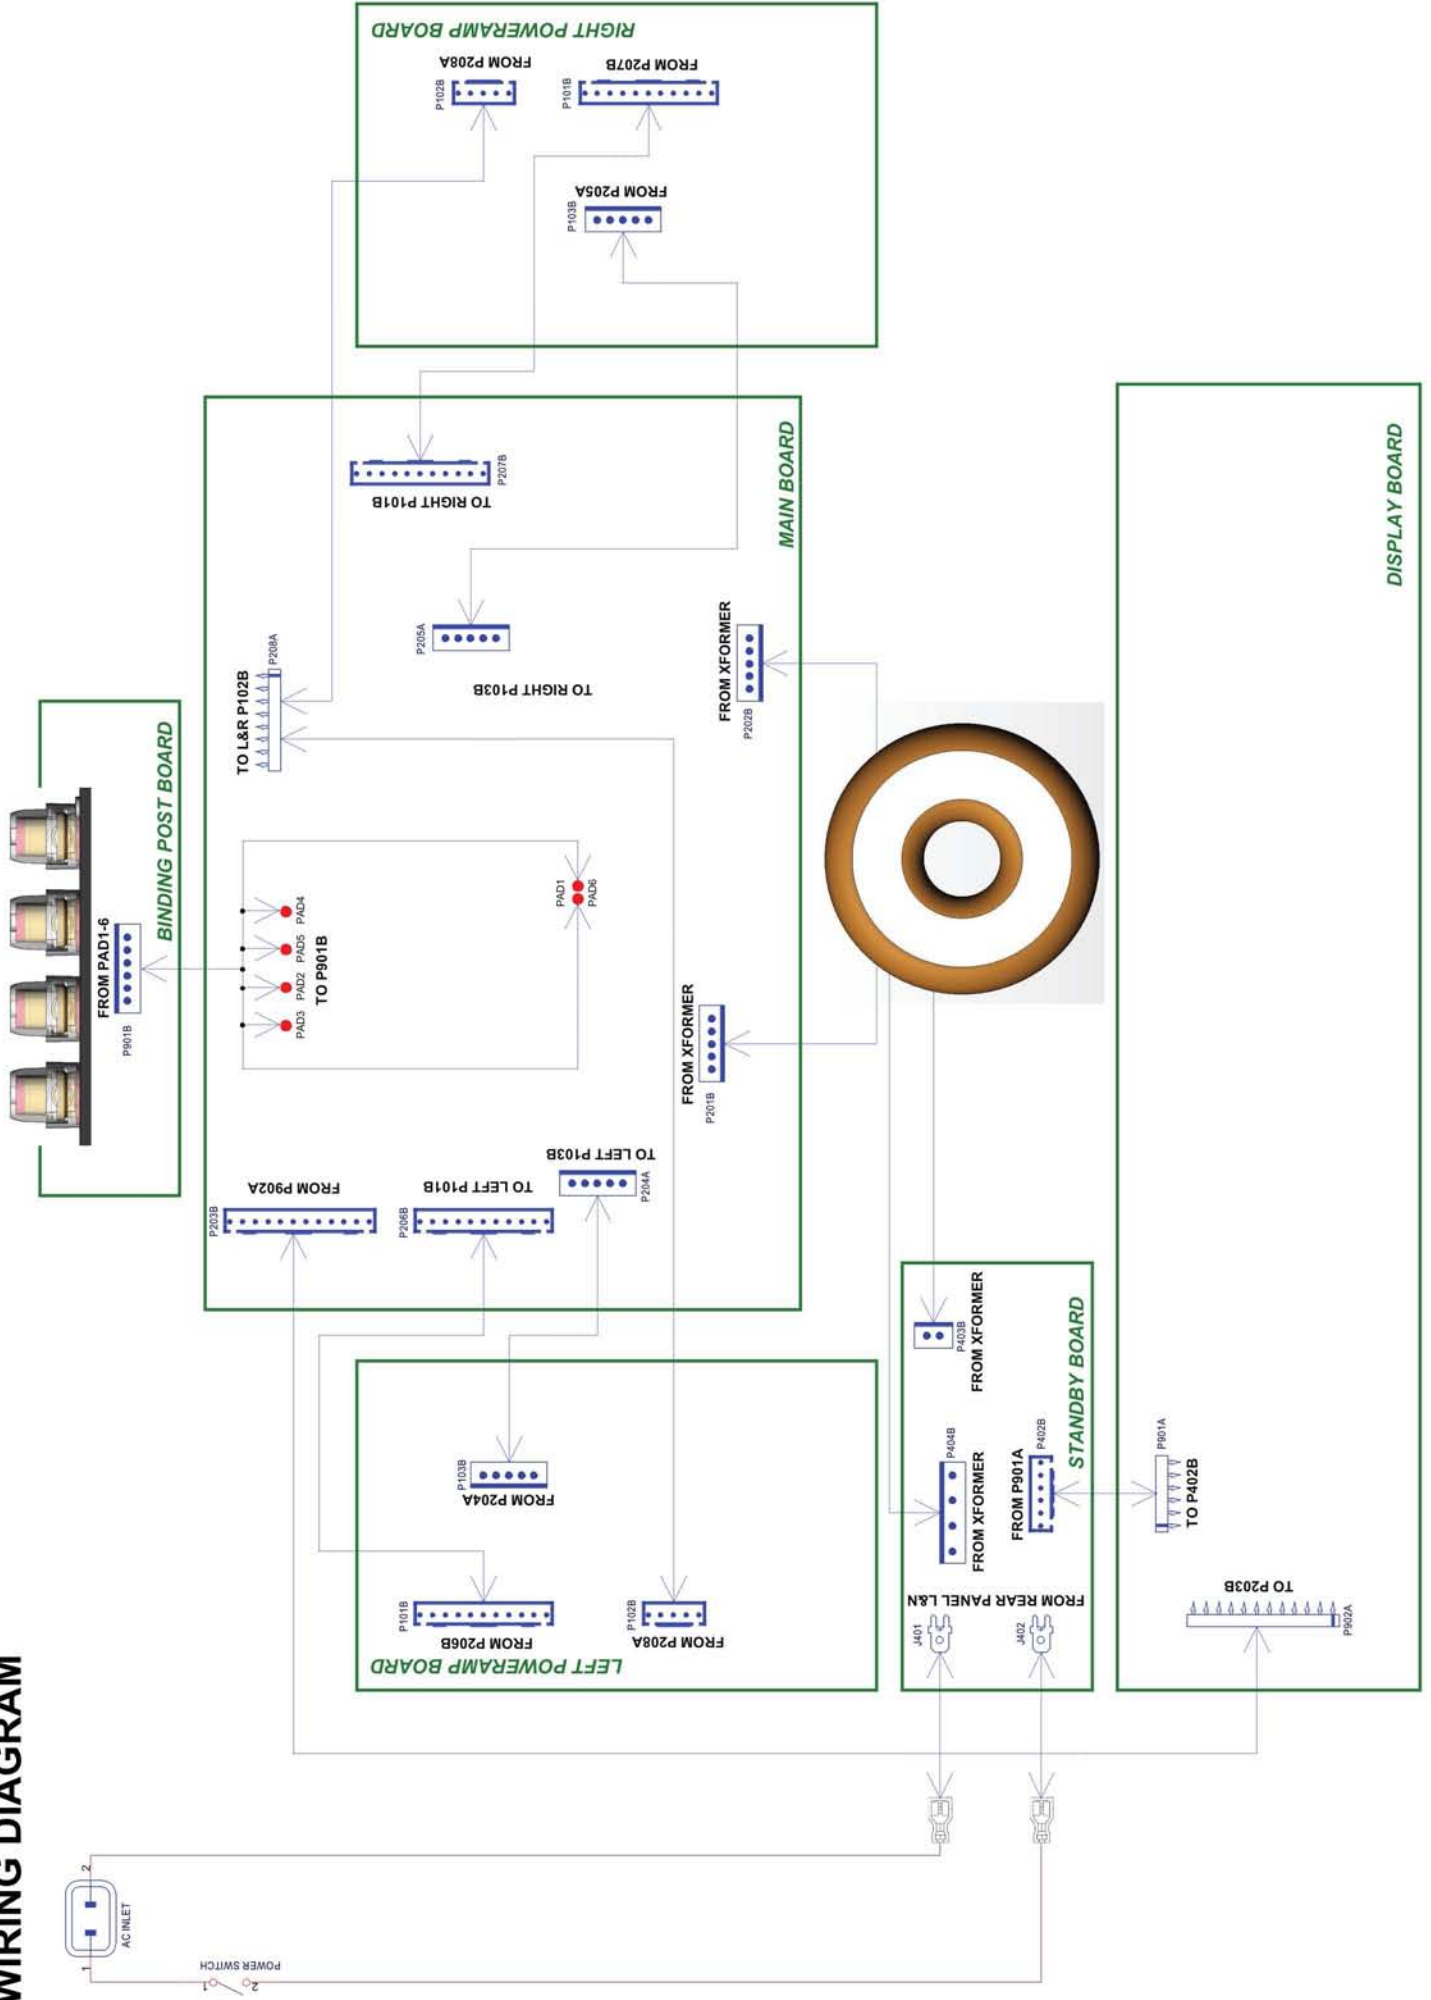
WIRING DIAGRAM

RIGHT POWERAMP BOARD
FROM P208A
P102B
FROM P207B
P101B
FROM P205A
P103B

MAIN BOARD
TO RIGHT P101B
P207B
P205A
TO RIGHT P103B
TO L&R P102B
P208A
FROM XFORMER
P202B
PAD4
PAD5
PAD2
PAD3
TO P901B
PAD1
PAD6
FROM XFORMER
P201B
FROM P902A
P203B
TO LEFT P101B
P206B
TO LEFT P103B
P204A

BINDING POST BOARD
FROM PAD1-6
P901B

DISPLAY BOARD
TO P402B
P901A
TO P203B
P902A

STANDBY BOARD
FROM XFORMER
P403B
FROM XFORMER
P404B
FROM P901A
P402B
FROM REAR PANEL L&N
J401
J402

LEFT POWERAMP BOARD
FROM P204A
P103B
FROM P206B
P101B
FROM P208A
P102B

AC INLET
1
2
POWER SWITCH
1
2